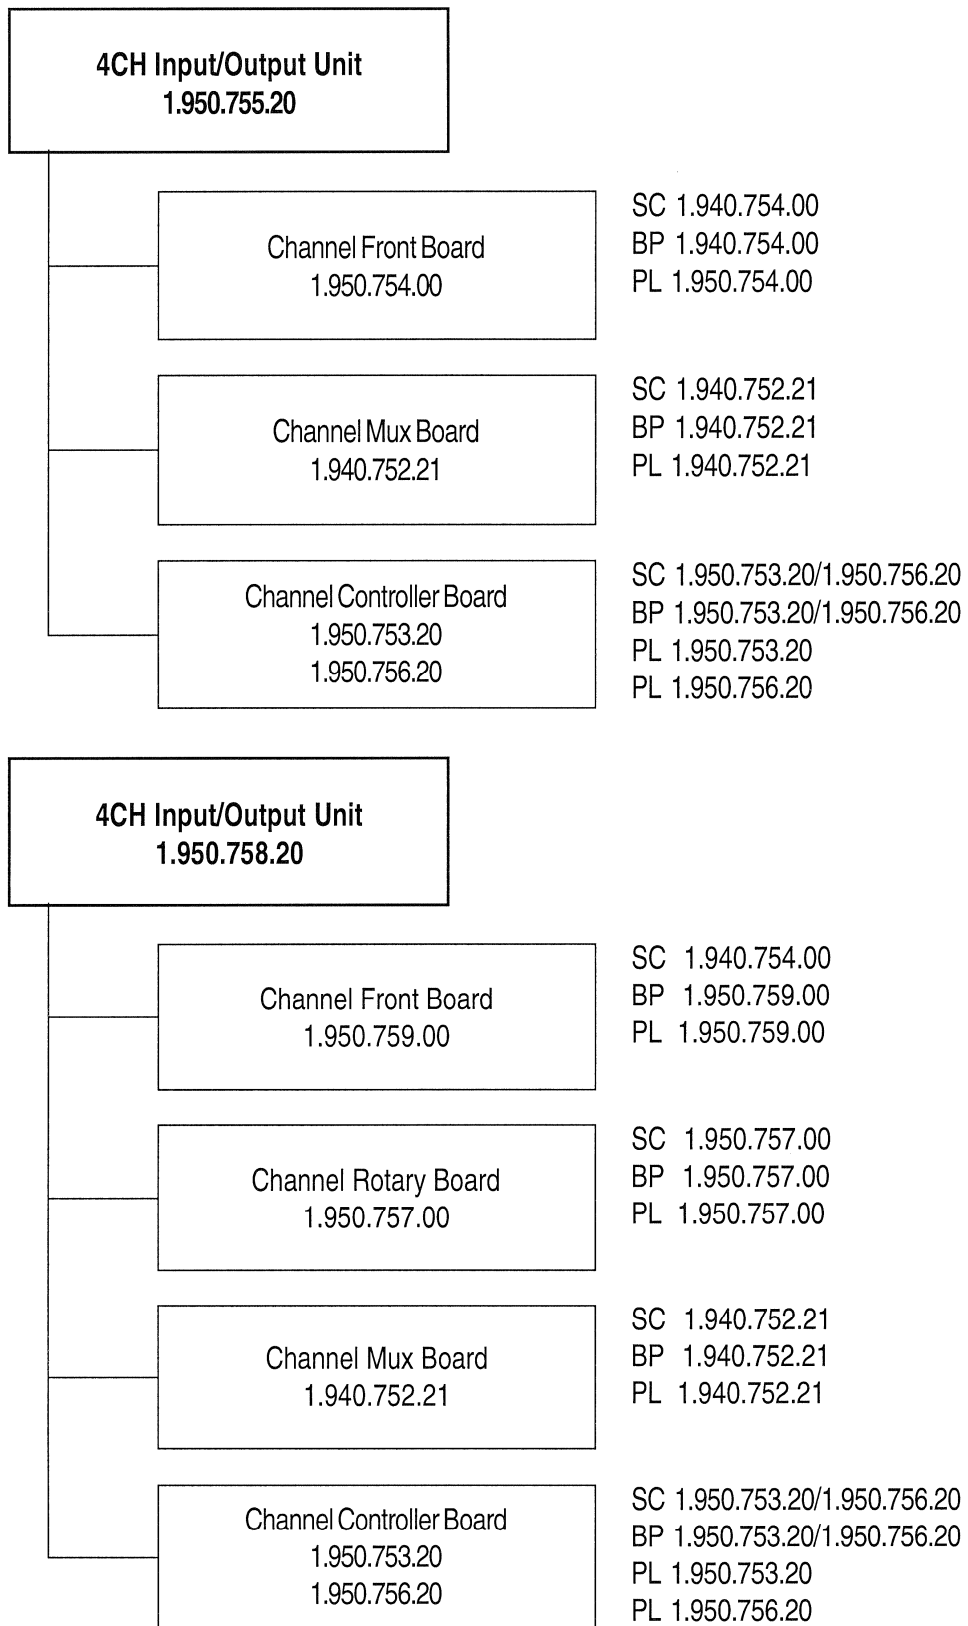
4CH Input/Output Unit
1.950.755.20

Channel Front Board
1.950.754.00

SC 1.940.754.00
BP 1.940.754.00
PL 1.950.754.00

Channel Mux Board
1.940.752.21

SC 1.940.752.21
BP 1.940.752.21
PL 1.940.752.21

Channel Controller Board
1.950.753.20
1.950.756.20

SC 1.950.753.20/1.950.756.20
BP 1.950.753.20/1.950.756.20
PL 1.950.753.20
PL 1.950.756.20

4CH Input/Output Unit
1.950.758.20

Channel Front Board
1.950.759.00

SC 1.940.754.00
BP 1.950.759.00
PL 1.950.759.00

Channel Rotary Board
1.950.757.00

SC 1.950.757.00
BP 1.950.757.00
PL 1.950.757.00

Channel Mux Board
1.940.752.21

SC 1.940.752.21
BP 1.940.752.21
PL 1.940.752.21

Channel Controller Board
1.950.753.20
1.950.756.20

SC 1.950.753.20/1.950.756.20
BP 1.950.753.20/1.950.756.20
PL 1.950.753.20
PL 1.950.756.20